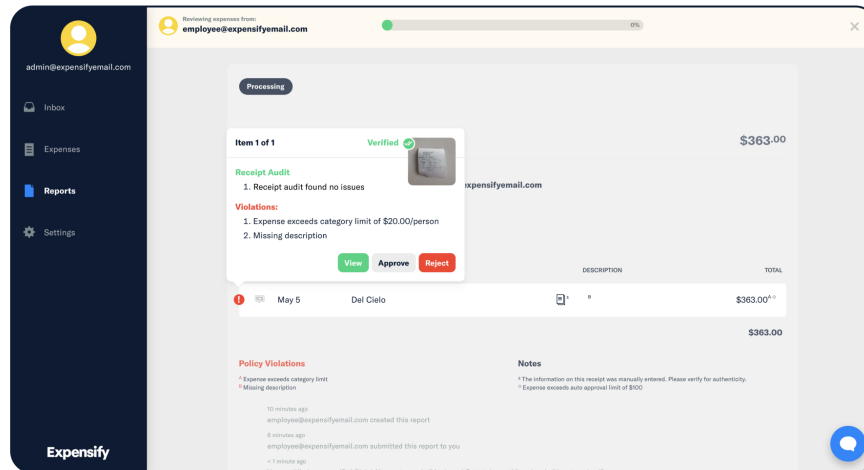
admin@expensifyemail.com

Inbox

Expenses

Reports

Settings

Expensify

Reviewing expenses from:
employee@expensifyemail.com

0%

Processing

Item 1 of 1

Verified

Receipt Audit
1. Receipt audit found no issues

Violations:
1. Expense exceeds category limit of $20.00/person
2. Missing description

View Approve Reject

$363.00

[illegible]expensifyemail.com

DESCRIPTION

TOTAL

May 5

Del Cielo

B

$363.00$^{A \, B}$

$363.00

Policy Violations

$^{A}$ Expense exceeds category limit
$^{B}$ Missing description

Notes

$^{A}$ The information on this receipt was manually entered. Please verify for authenticity.
$^{B}$ Expense exceeds auto approval limit of $100

10 minutes ago
employee@expensifyemail.com created this report

8 minutes ago
employee@expensifyemail.com submitted this report to you

< 1 minute ago